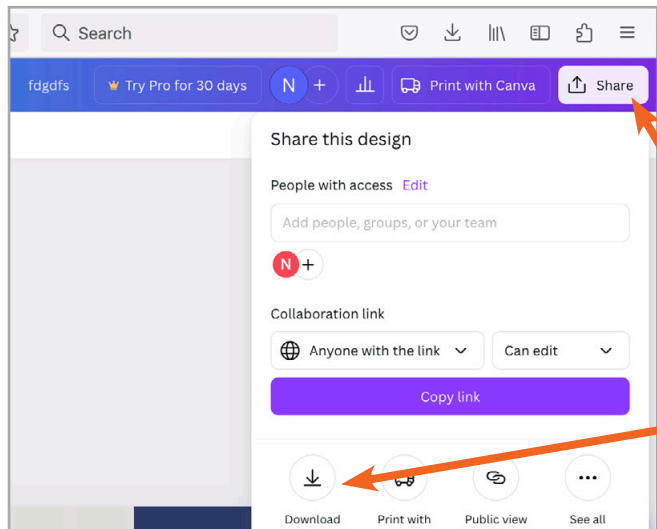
Search

fdgdfs Try Pro for 30 days N + Print with Canva Share

Share this design

People with access Edit

Add people, groups, or your team

N +

Collaboration link

Anyone with the link

Can edit

Copy link

Download

Print with

Public view

See all